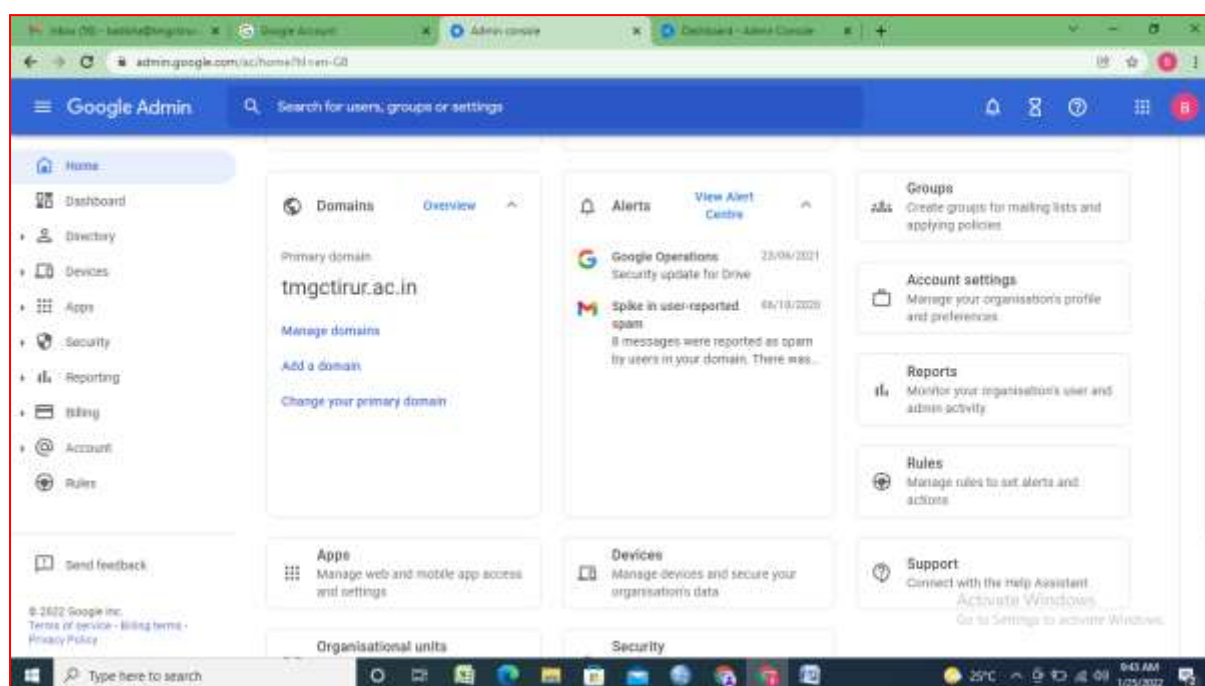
Inbox (58) - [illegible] | Google Account | Admin console | Dashboard - Admin Console

admin.google.com/ac/home?hl=en-GB

Google Admin

Search for users, groups or settings

B

Home
Dashboard
Directory
Devices
Apps
Security
Reporting
Billing
Account
Rules

Send feedback

© 2022 Google Inc.
Terms of service - Billing terms - Privacy Policy

Domains Overview

Primary domain

tmgctirur.ac.in

Manage domains

Add a domain

Change your primary domain

Alerts View Alert Centre

Google Operations 23/06/2021
Security update for Drive

Spike in user-reported spam 06/10/2020
8 messages were reported as spam by users in your domain. There was...

Groups
Create groups for mailing lists and applying policies

Account settings
Manage your organisation's profile and preferences

Reports
Monitor your organisation's user and admin activity

Rules
Manage rules to set alerts and actions

Apps
Manage web and mobile app access and settings

Devices
Manage devices and secure your organisation's data

Support
Connect with the Help Assistant

Activate Windows
Go to Settings to activate Windows.

Organisational units

Security

Type here to search

25°C

9:43 AM
1/25/2022